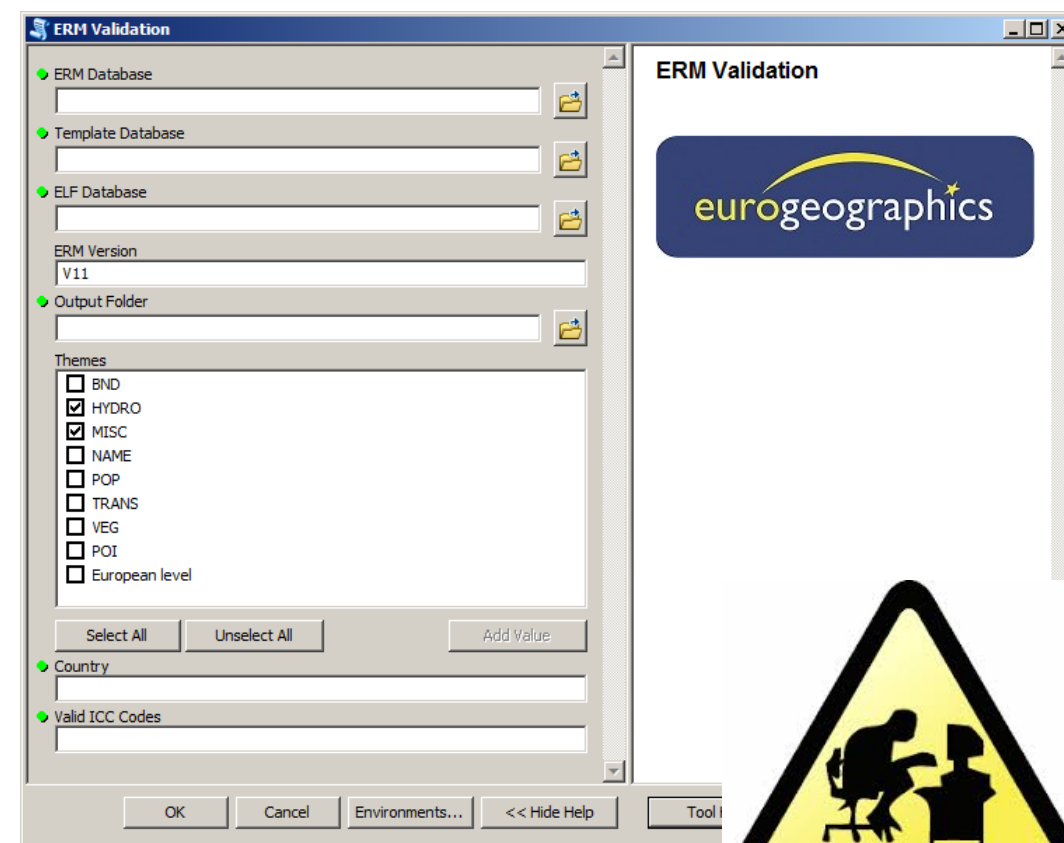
ERM Validation

ERM Database

Template Database

ELF Database

ERM Version

V11

Output Folder

Themes

BND

HYDRO

MISC

NAME

POP

TRANS

VEG

POI

European level

Select All

Unselect All

Add Value

Country

Valid ICC Codes

OK

Cancel

Environments...

<< Hide Help

Tool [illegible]

ERM Validation

eurogeographics